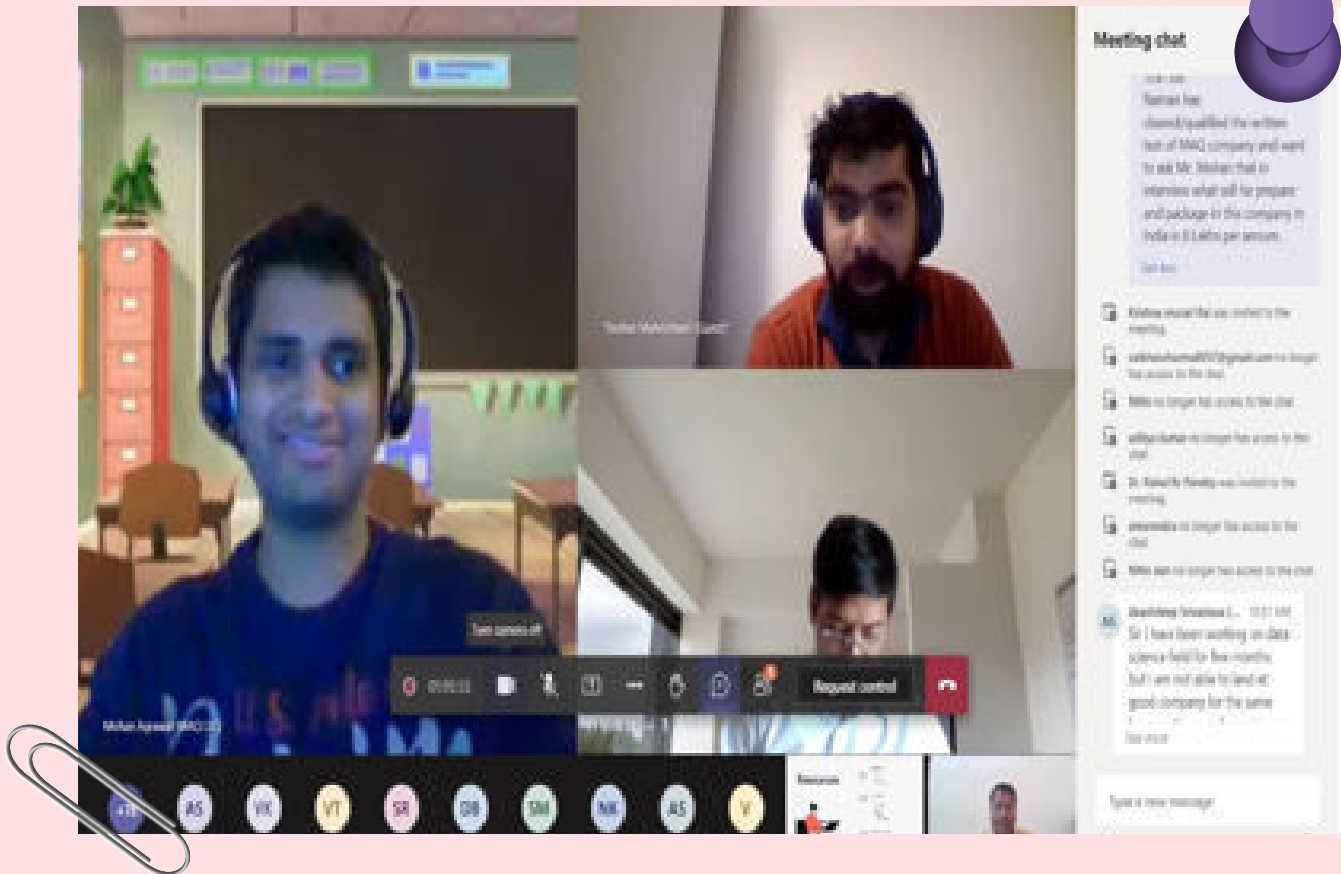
Meeting chat

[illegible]
Naman has cleared/qualified the written test of MAQ company and want to ask Mr. Mohan that in interview what will he prepare and package in this company in India in 8 lakhs per annum.
See less

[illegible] has been invited to the meeting.
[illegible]@gmail.com no longer has access to the chat.
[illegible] no longer has access to the chat.
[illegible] no longer has access to the chat.
Dr. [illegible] has been invited to the meeting.
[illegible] no longer has access to the chat.
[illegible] no longer has access to the chat.

AS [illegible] 10:51 AM
Sir I have been working on data science field for few months but I am not able to land at good company for the same
See more

Type a new message

"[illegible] (Guest)"

Mohan Agrawal (MAQ) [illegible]

Turn camera off

01:00:12

Request control

AS VK VT SR DB SM NK AS V